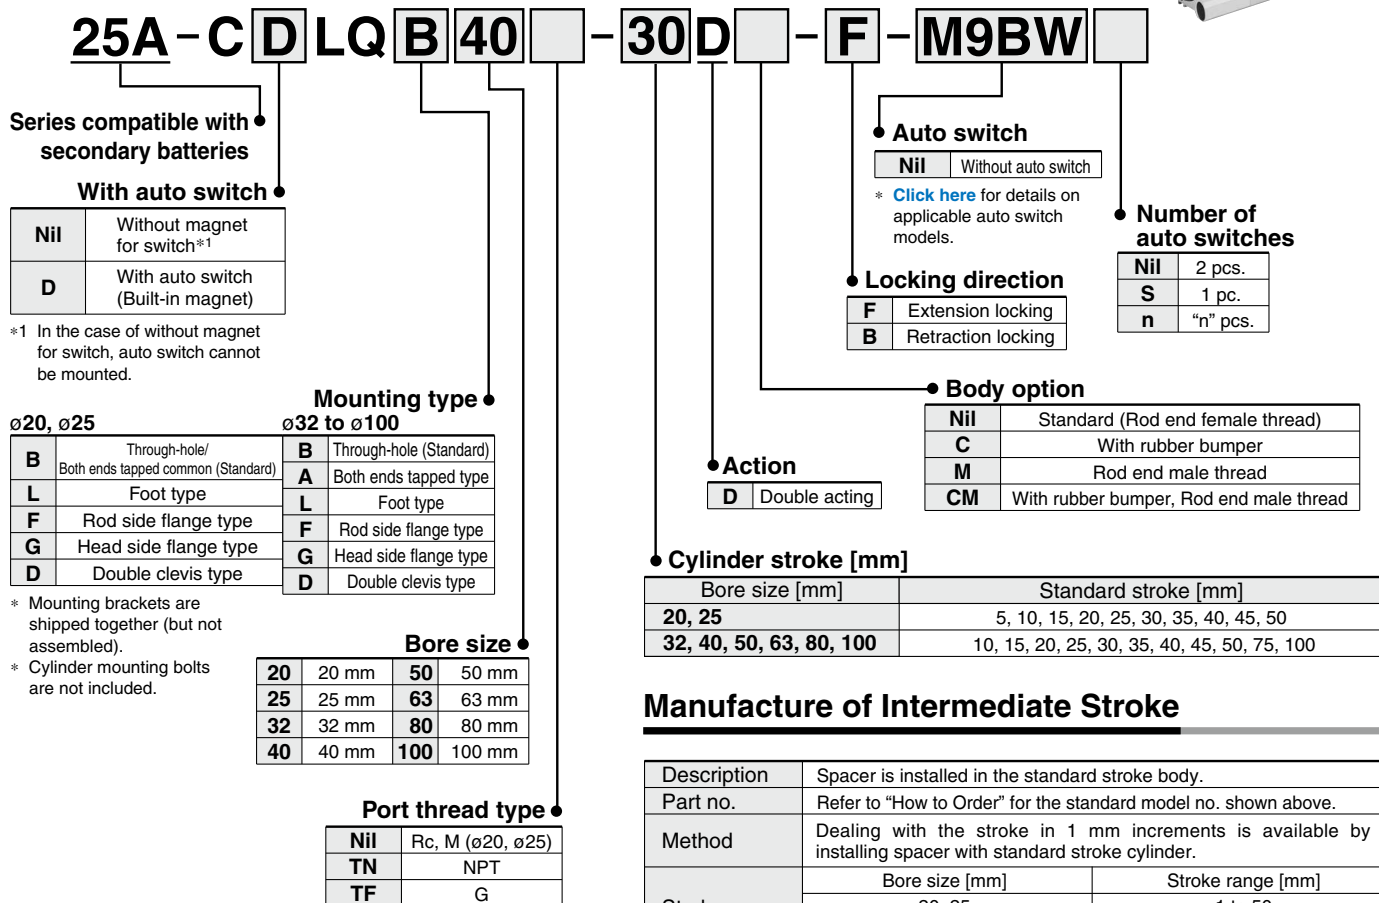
25A – C D LQ B 40 [ ] – 30 D [ ] – F – M9BW [ ]

Series compatible with secondary batteries

With auto switch

| Nil | Without magnet for switch*1 |
|---|---|
| D | With auto switch (Built-in magnet) |

*1 In the case of without magnet for switch, auto switch cannot be mounted.

Mounting type

ø20, ø25

| B | Through-hole/ Both ends tapped common (Standard) |
|---|---|
| L | Foot type |
| F | Rod side flange type |
| G | Head side flange type |
| D | Double clevis type |

ø32 to ø100

| B | Through-hole (Standard) |
|---|---|
| A | Both ends tapped type |
| L | Foot type |
| F | Rod side flange type |
| G | Head side flange type |
| D | Double clevis type |

* Mounting brackets are shipped together (but not assembled).
* Cylinder mounting bolts are not included.

Bore size

| 20 | 20 mm | 50 | 50 mm |
|---|---|---|---|
| 25 | 25 mm | 63 | 63 mm |
| 32 | 32 mm | 80 | 80 mm |
| 40 | 40 mm | 100 | 100 mm |

Port thread type

| Nil | Rc, M (ø20, ø25) |
|---|---|
| TN | NPT |
| TF | G |

Auto switch

| Nil | Without auto switch |
|---|---|

* Click here for details on applicable auto switch models.

Number of auto switches

| Nil | 2 pcs. |
|---|---|
| S | 1 pc. |
| n | "n" pcs. |

Locking direction

| F | Extension locking |
|---|---|
| B | Retraction locking |

Body option

| Nil | Standard (Rod end female thread) |
|---|---|
| C | With rubber bumper |
| M | Rod end male thread |
| CM | With rubber bumper, Rod end male thread |

Action

| D | Double acting |
|---|---|

Cylinder stroke [mm]

| Bore size [mm] | Standard stroke [mm] |
|---|---|
| 20, 25 | 5, 10, 15, 20, 25, 30, 35, 40, 45, 50 |
| 32, 40, 50, 63, 80, 100 | 10, 15, 20, 25, 30, 35, 40, 45, 50, 75, 100 |

Manufacture of Intermediate Stroke

| Description | Spacer is installed in the standard stroke body. |
|---|---|
| Part no. | Refer to "How to Order" for the standard model no. shown above. |
| Method | Dealing with the stroke in 1 mm increments is available by installing spacer with standard stroke cylinder. |
| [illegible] | Bore size [mm] / Stroke range [mm] |